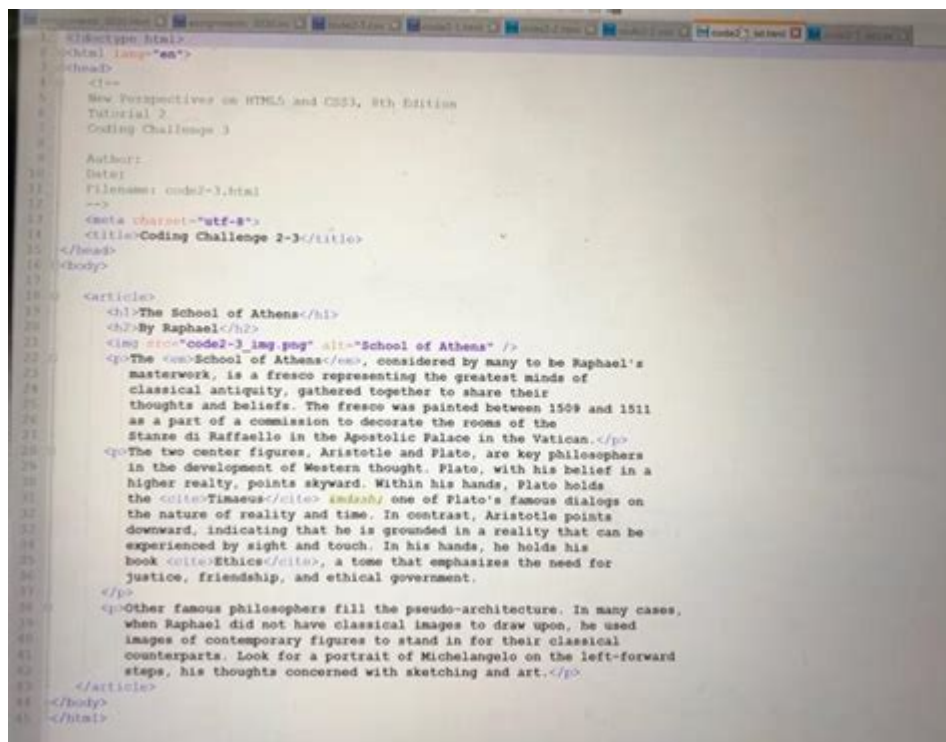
<!doctype html>
<html lang="en">
<head>
<!--
New Perspectives on HTML5 and CSS3, 8th Edition
Tutorial 2
Coding Challenge 3

Author:
Date:
Filename: code2-3.html
-->
<meta charset="utf-8">
<title>Coding Challenge 2-3</title>
</head>
<body>

<article>
<h1>The School of Athens</h1>
<h2>By Raphael</h2>
<img src="code2-3_img.png" alt="School of Athens" />
<p>The <em>School of Athens</em>, considered by many to be Raphael's masterwork, is a fresco representing the greatest minds of classical antiquity, gathered together to share their thoughts and beliefs. The fresco was painted between 1509 and 1511 as a part of a commission to decorate the rooms of the Stanze di Raffaello in the Apostolic Palace in the Vatican.</p>
<p>The two center figures, Aristotle and Plato, are key philosophers in the development of Western thought. Plato, with his belief in a higher realty, points skyward. Within his hands, Plato holds the <cite>Timaeus</cite> &mdash; one of Plato's famous dialogs on the nature of reality and time. In contrast, Aristotle points downward, indicating that he is grounded in a reality that can be experienced by sight and touch. In his hands, he holds his book <cite>Ethics</cite>, a tome that emphasizes the need for justice, friendship, and ethical government.
</p>
<p>Other famous philosophers fill the pseudo-architecture. In many cases, when Raphael did not have classical images to draw upon, he used images of contemporary figures to stand in for their classical counterparts. Look for a portrait of Michelangelo on the left-forward steps, his thoughts concerned with sketching and art.</p>
</article>
</body>
</html>